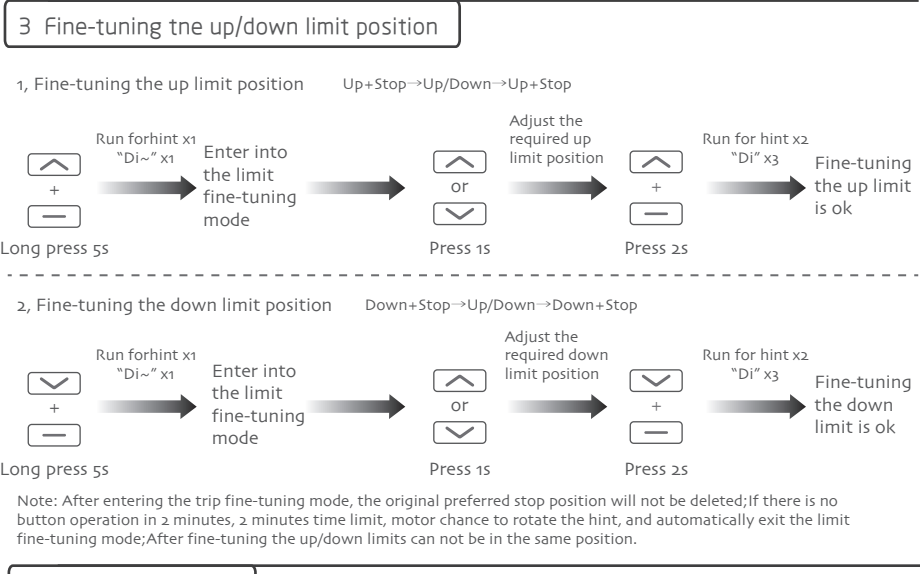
3 Fine-tuning tne up/down limit position

1, Fine-tuning the up limit position Up+Stop→Up/Down→Up+Stop

+ Run forhint x1 "Di~" x1 Enter into the limit fine-tuning mode

Long press 5s

or Adjust the required up limit position

Press 1s

+ Run for hint x2 "Di" x3 Fine-tuning the up limit is ok

Press 2s

2, Fine-tuning the down limit position Down+Stop→Up/Down→Down+Stop

+ Run forhint x1 "Di~" x1 Enter into the limit fine-tuning mode

Long press 5s

or Adjust the required down limit position

Press 1s

+ Run for hint x2 "Di" x3 Fine-tuning the down limit is ok

Press 2s

Note: After entering the trip fine-tuning mode, the original preferred stop position will not be deleted;If there is no button operation in 2 minutes, 2 minutes time limit, motor chance to rotate the hint, and automatically exit the limit fine-tuning mode;After fine-tuning the up/down limits can not be in the same position.